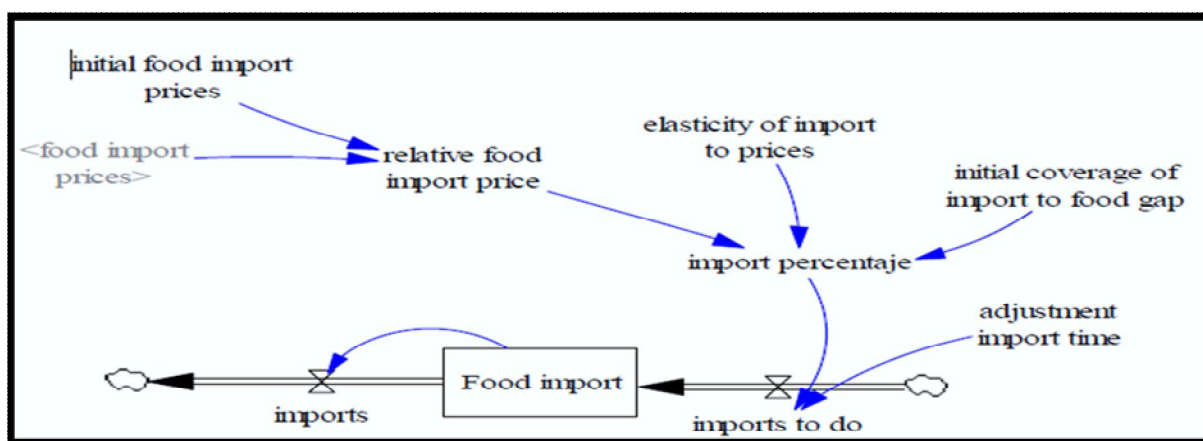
initial food import prices

<food import prices>

relative food import price

elasticity of import to prices

initial coverage of import to food gap

import percentaje

adjustment import time

Food import

imports

imports to do